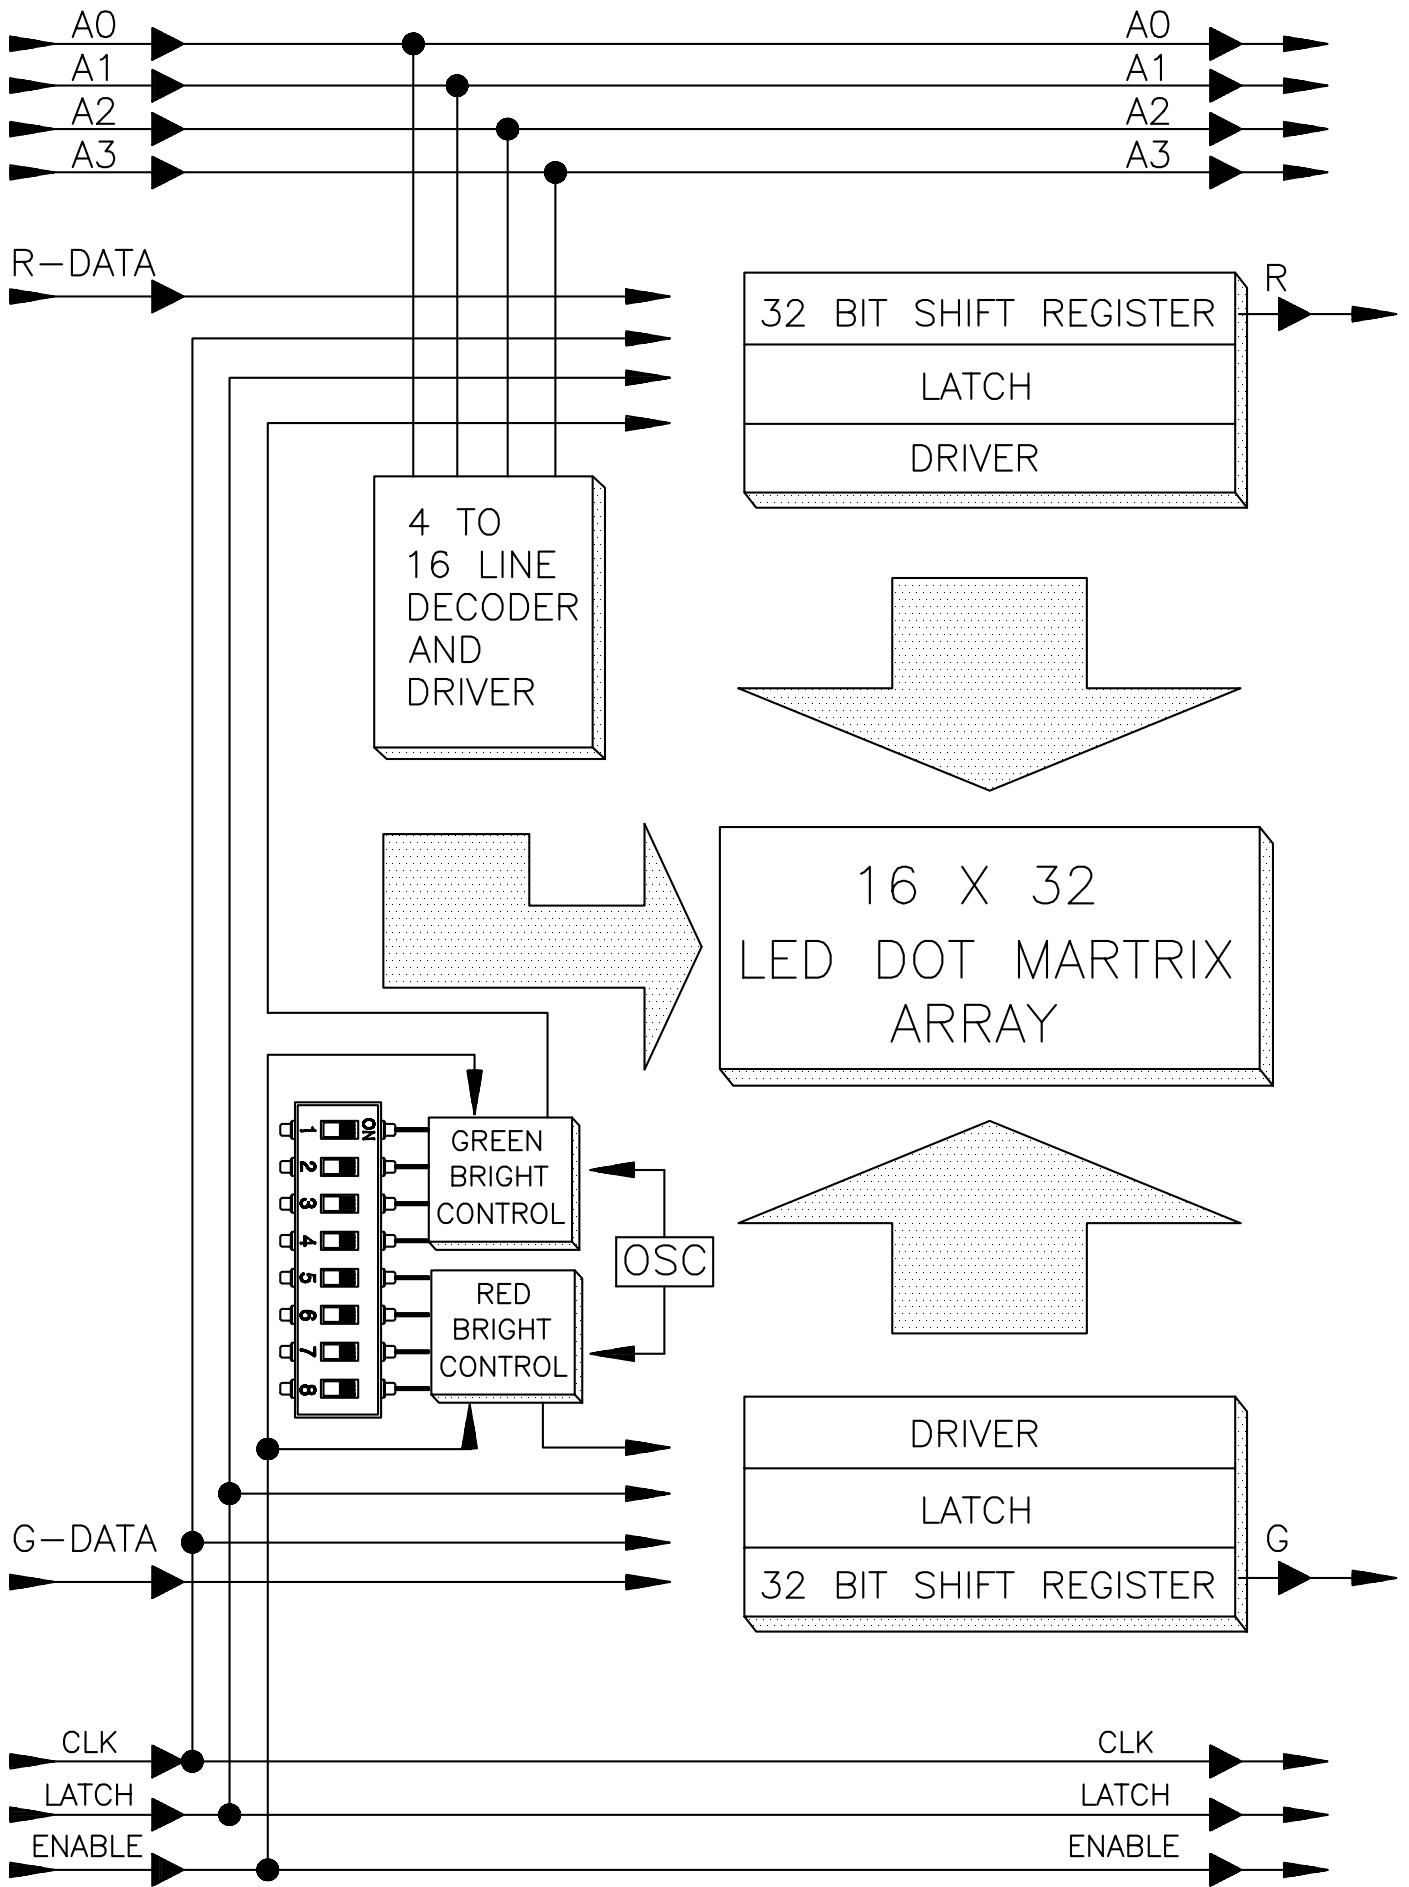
A0
A1
A2
A3

A0
A1
A2
A3

R—DATA

32 BIT SHIFT REGISTER
LATCH
DRIVER

R

4 TO
16 LINE
DECODER
AND
DRIVER

16 X 32
LED DOT MARTRIX
ARRAY

ON
1
2
3
4
5
6
7
8

GREEN
BRIGHT
CONTROL

OSC

RED
BRIGHT
CONTROL

DRIVER
LATCH
32 BIT SHIFT REGISTER

G

G—DATA

CLK
LATCH
ENABLE

CLK
LATCH
ENABLE